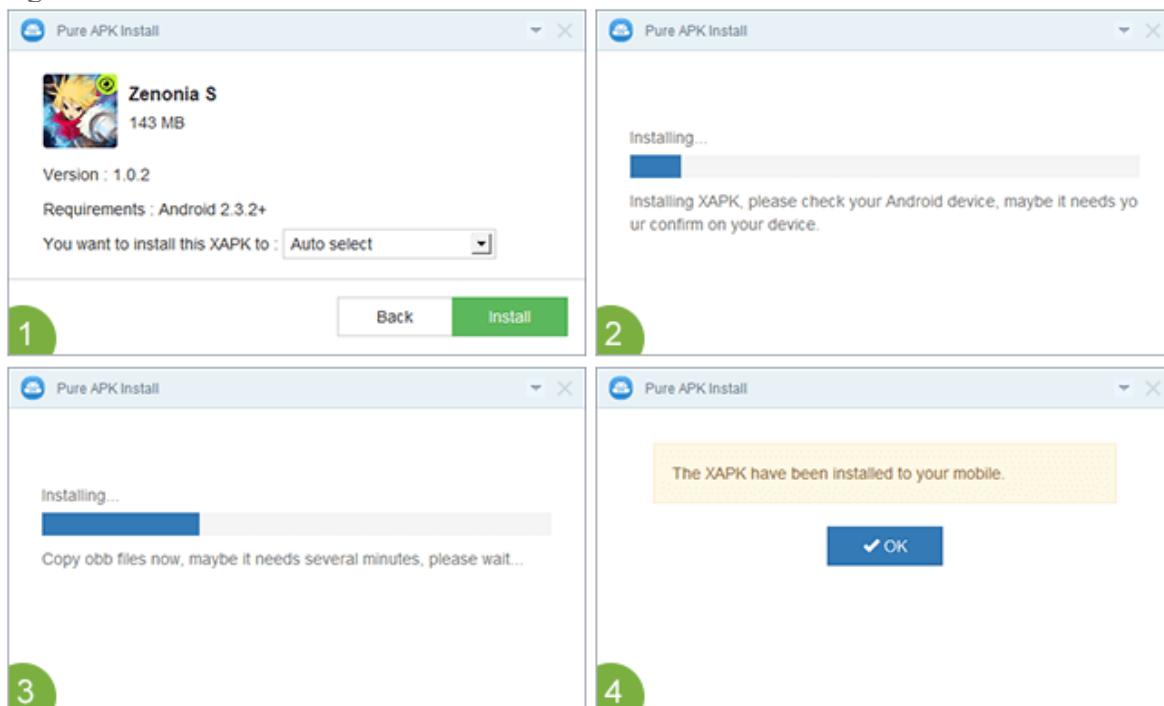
Pure APK Install

Zenonia S
143 MB

Version : 1.0.2

Requirements : Android 2.3.2+

You want to install this XAPK to : Auto select

Back
Install

1

Pure APK Install

Installing...

Installing XAPK, please check your Android device, maybe it needs your confirm on your device.

2

Pure APK Install

Installing...

Copy obb files now, maybe it needs several minutes, please wait...

3

Pure APK Install

The XAPK have been installed to your mobile.

✔OK

4